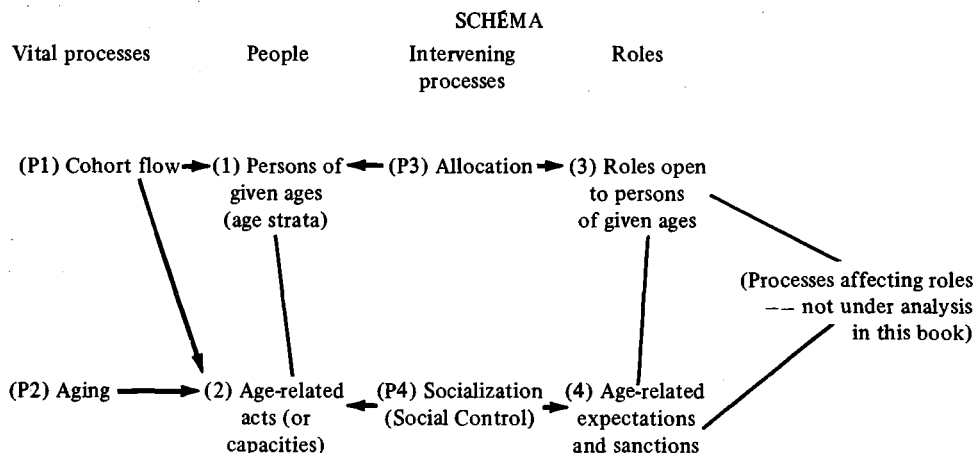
SCHÉMA

Vital processes

People

Intervening processes

Roles

(P1) Cohort flow

(1) Persons of given ages (age strata)

(P3) Allocation

(3) Roles open to persons of given ages

(Processes affecting roles –– not under analysis in this book)

(P2) Aging

(2) Age-related acts (or capacities)

(P4) Socialization (Social Control)

(4) Age-related expectations and sanctions